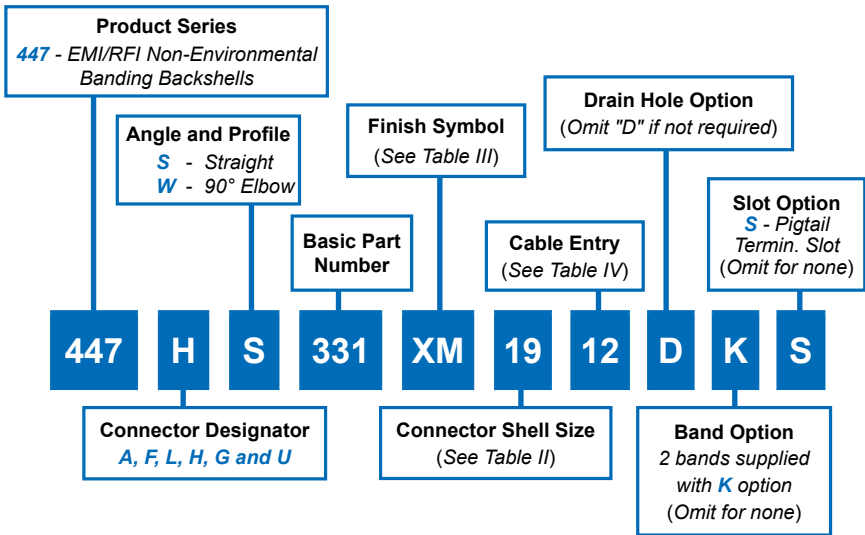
Product Series
447 - EMI/RFI Non-Environmental Banding Backshells

Angle and Profile
S - Straight
W - 90° Elbow

Basic Part Number

Finish Symbol
(See Table III)

Drain Hole Option
(Omit "D" if not required)

Cable Entry
(See Table IV)

Slot Option
S - Pigtail Termin. Slot
(Omit for none)

447 H S 331 XM 19 12 D K S

Connector Designator
A, F, L, H, G and U

Connector Shell Size
(See Table II)

Band Option
2 bands supplied with K option
(Omit for none)